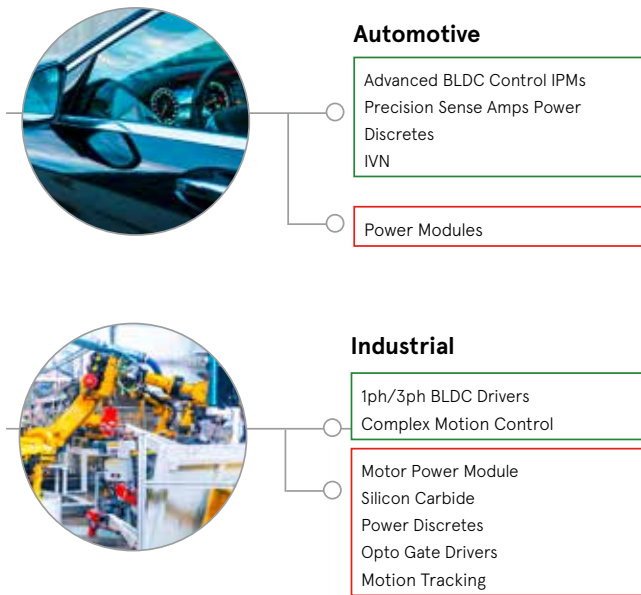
Automotive

Advanced BLDC Control IPMs
Precision Sense Amps Power
Discretes
IVN

Power Modules

Industrial

1ph/3ph BLDC Drivers
Complex Motion Control

Motor Power Module
Silicon Carbide
Power Discretes
Opto Gate Drivers
Motion Tracking